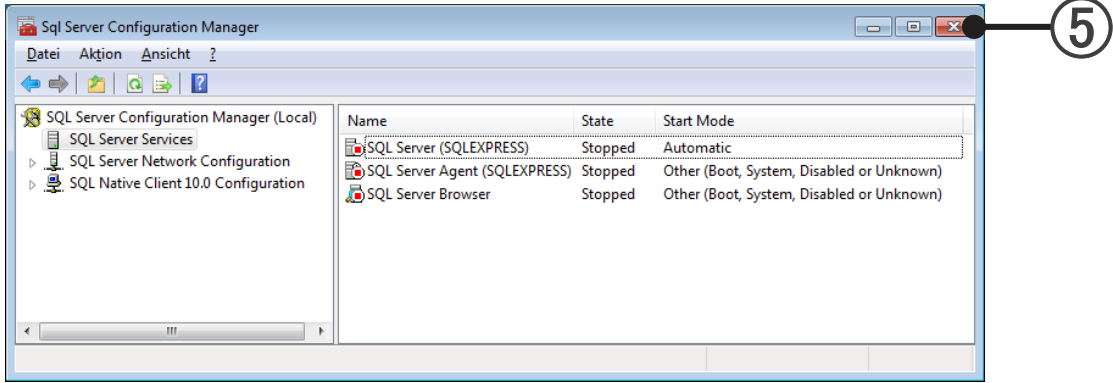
Sql Server Configuration Manager

Datei Aktion Ansicht ?

SQL Server Configuration Manager (Local)
SQL Server Services
SQL Server Network Configuration
SQL Native Client 10.0 Configuration

| Name | State | Start Mode |
|---|---|---|
| SQL Server (SQLEXPRESS) | Stopped | Automatic |
| SQL Server Agent (SQLEXPRESS) | Stopped | Other (Boot, System, Disabled or Unknown) |
| SQL Server Browser | Stopped | Other (Boot, System, Disabled or Unknown) |

⑤